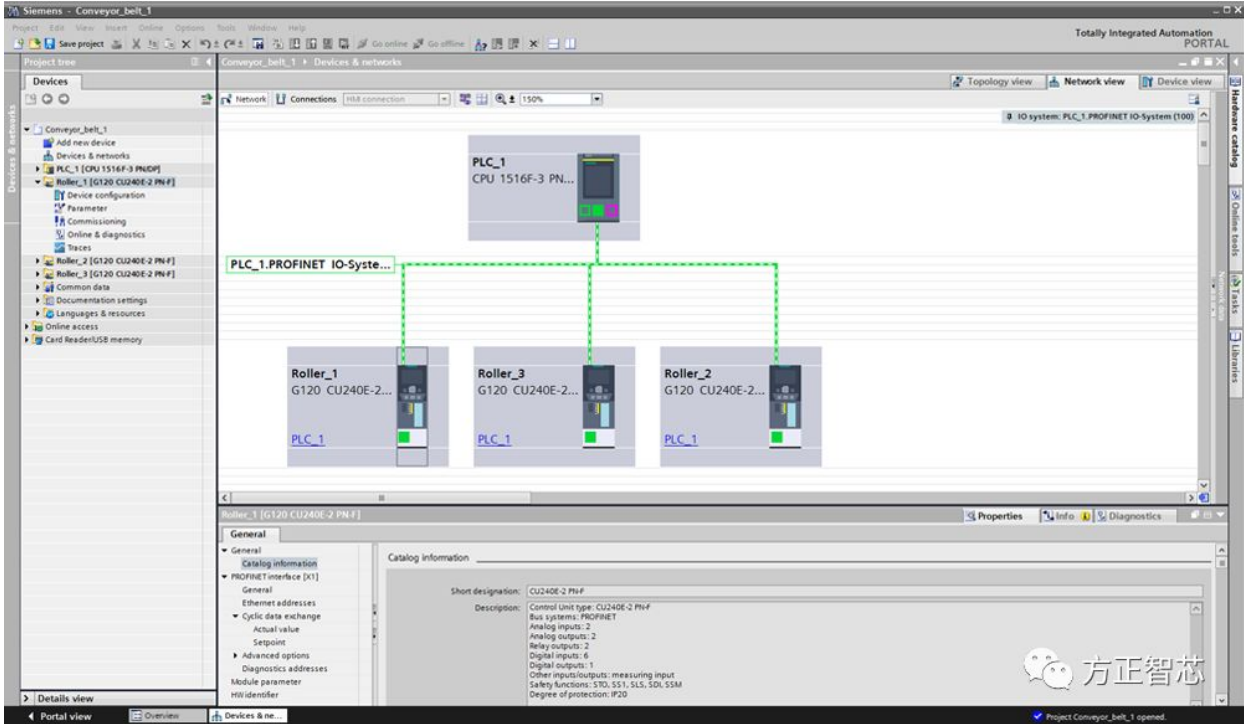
Siemens - Conveyor_belt_1

Project Edit View Insert Online Options Tools Window Help

Save project

Go online Go offline

Totally Integrated Automation PORTAL

Project tree

Devices

Conveyor_belt_1
Add new device
Devices & networks
PLC_1 [CPU 1516F-3 PN/DP]
Roller_1 [G120 CU240E-2 PN-F]
Device configuration
Parameter
Commissioning
Online & diagnostics
Traces
Roller_2 [G120 CU240E-2 PN-F]
Roller_3 [G120 CU240E-2 PN-F]
Common data
Documentation settings
Languages & resources
Online access
Card Reader/USB memory

Details view

Conveyor_belt_1 ▸ Devices & networks

Topology view | Network view | Device view

Network | Connections | HMI connection | 150%

IO system: PLC_1.PROFINET IO-System (100)

PLC_1
CPU 1516F-3 PN...

PLC_1.PROFINET IO-Syste...

Roller_1
G120 CU240E-2...
PLC_1

Roller_3
G120 CU240E-2...
PLC_1

Roller_2
G120 CU240E-2...
PLC_1

Roller_1 [G120 CU240E-2 PN-F]

Properties | Info | Diagnostics

General

General
Catalog information
PROFINET interface [X1]
General
Ethernet addresses
Cyclic data exchange
Actual value
Setpoint
Advanced options
Diagnostics addresses
Module parameter
HW identifier

Catalog information

Short designation: CU240E-2 PN-F

Description: Control Unit type: CU240E-2 PN-F
Bus systems: PROFINET
Analog inputs: 2
Analog outputs: 2
Relay outputs: 2
Digital inputs: 6
Digital outputs: 1
Other inputs/outputs: measuring input
Safety functions: STO, SS1, SLS, SDI, SSM
Degree of protection: IP20

Hardware catalog | Online tools | Tasks | Libraries

方正智芯

Portal view | Overview | Devices & ne...

Project Conveyor_belt_1 opened.